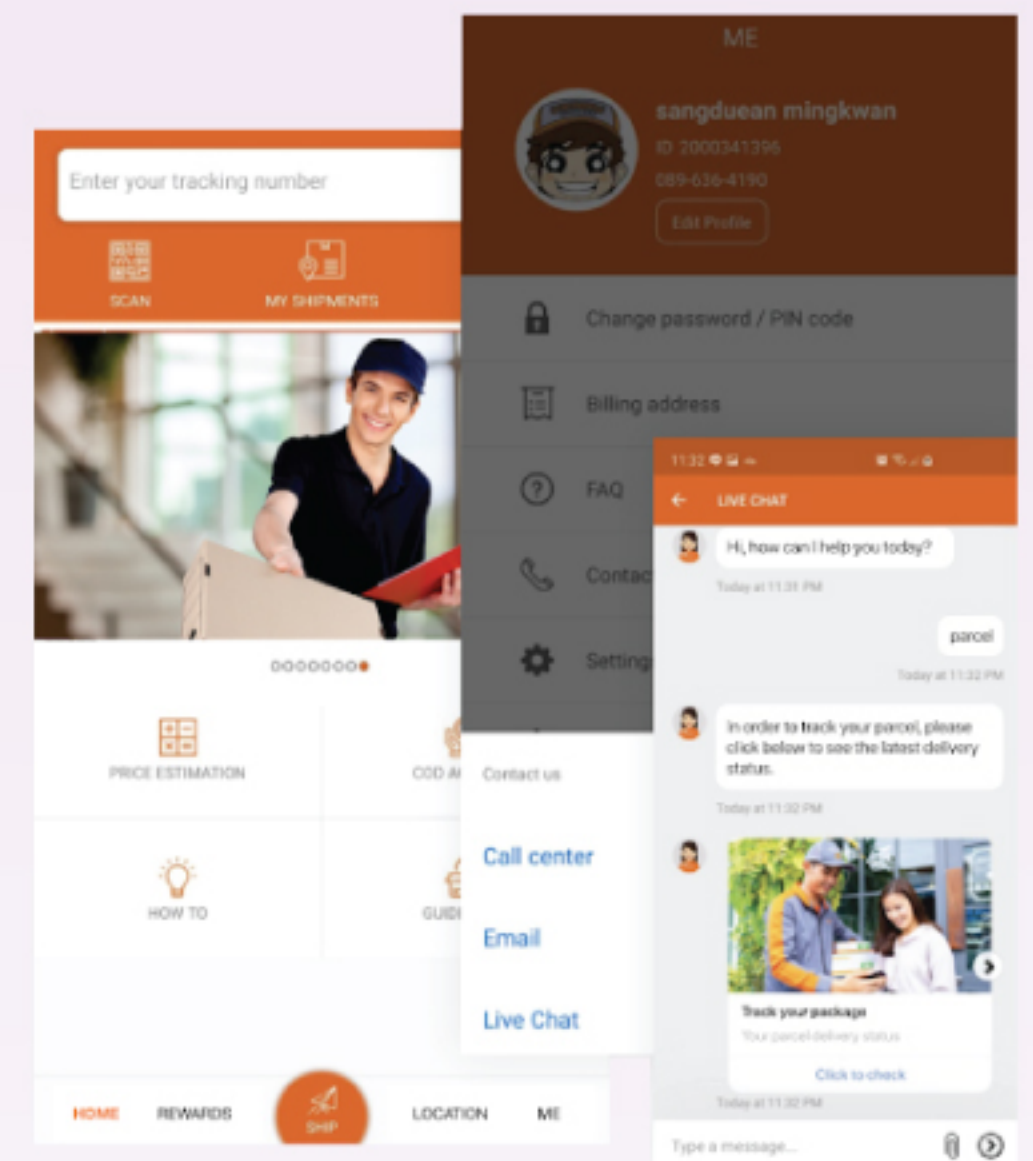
Enter your tracking number

SCAN

MY SHIPMENTS

PRICE ESTIMATION

COD A

HOW TO

GUID

HOME

REWARDS

SHIP

LOCATION

ME

ME

sangduean mingkwan

ID: 2000341396

089-636-4190

Edit Profile

Change password / PIN code

Billing address

FAQ

Contac

Setting

Contact us

Call center

Email

Live Chat

11:32

LIVE CHAT

Hi, how can I help you today?

Today at 11:31 PM

parcel

Today at 11:32 PM

In order to track your parcel, please click below to see the latest delivery status.

Today at 11:32 PM

Track your package

Your parcel delivery status

Click to check

Today at 11:32 PM

Type a message...